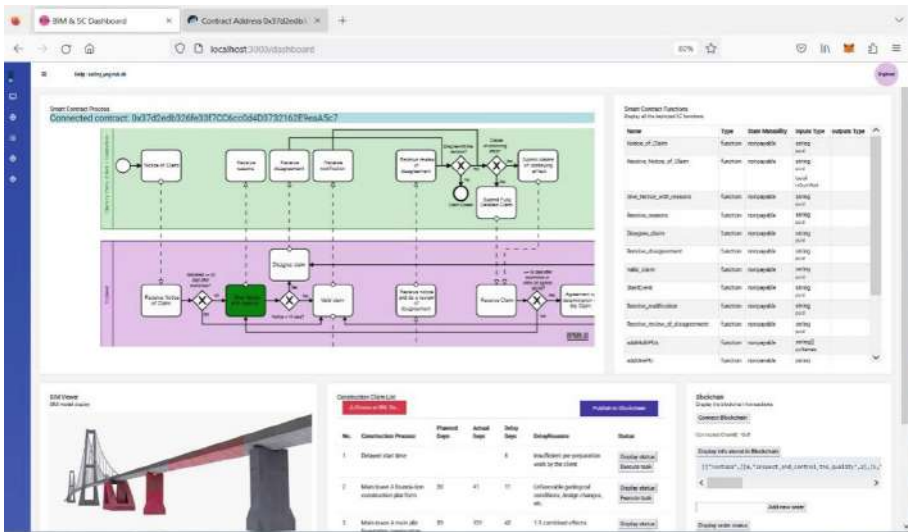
BIM & SC Dashboard
Contract Address 0x37d2edb
localhost:3000/dashboard
80%

Smart Contract Process
Connected contract: 0x37d2edb326fe33f7CC6cc0d4D3732162E9esA5c7

Notice of Claim
Receive reasons
Receive disagreement
Receive notification
Receive review of disagreement
Submit claim of continuing effect
Submit fully detailed Claim

Diagnose claim
Receive Notice of Claim
Valid claim
Receive notice and do a review of disagreement
Receive Claim

Smart Contract Functions
Display all the contract SC functions

| Name | Type | State Mutability | Inputs Type | outputs Type |
|---|---|---|---|---|
| Notice_of_Claim | function | nonpayable | string uint | |
| Receive_Notice_of_Claim | function | nonpayable | string uint bool | |
| Give_Notice_with_reasons | function | nonpayable | string uint | |
| Receive_reasons | function | nonpayable | string uint | |
| Diagnose_claim | function | nonpayable | string uint | |
| Receive_disagreement | function | nonpayable | string uint | |
| Valid_claim | function | nonpayable | string uint | |
| SentEvent | function | nonpayable | string uint | |
| Receive_notification | function | nonpayable | string uint | |
| Receive_review_of_disagreement | function | nonpayable | string uint | |
| addAddress | function | nonpayable | string[] uint | |
| addAddress | function | nonpayable | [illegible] | |

BIM Viewer
BIM model display

Construction Claim List
Publish to Blockchain

| No. | Construction Process | Planned Days | Actual Days | Delay Days | Delay Reasons | Status |
|---|---|---|---|---|---|---|
| 1 | Delayed start time | | | 8 | Insufficient pre-preparation work by the client | Display status Execute task |
| 2 | Main tower A foundation construction platform | 30 | 41 | 11 | Unfavorable geological conditions, design changes, etc. | Display status Execute task |
| 3 | Main tower A main pile foundation construction | 85 | 123 | 42 | 1.5 combined effects | Display status |

Blockchain
Display the blockchain transactions
Connect Blockchain
Display info stored in Blockchain
[{"contract",[{a,"project_and_control_the_quality",a],[s,"
Add new user
Display order status